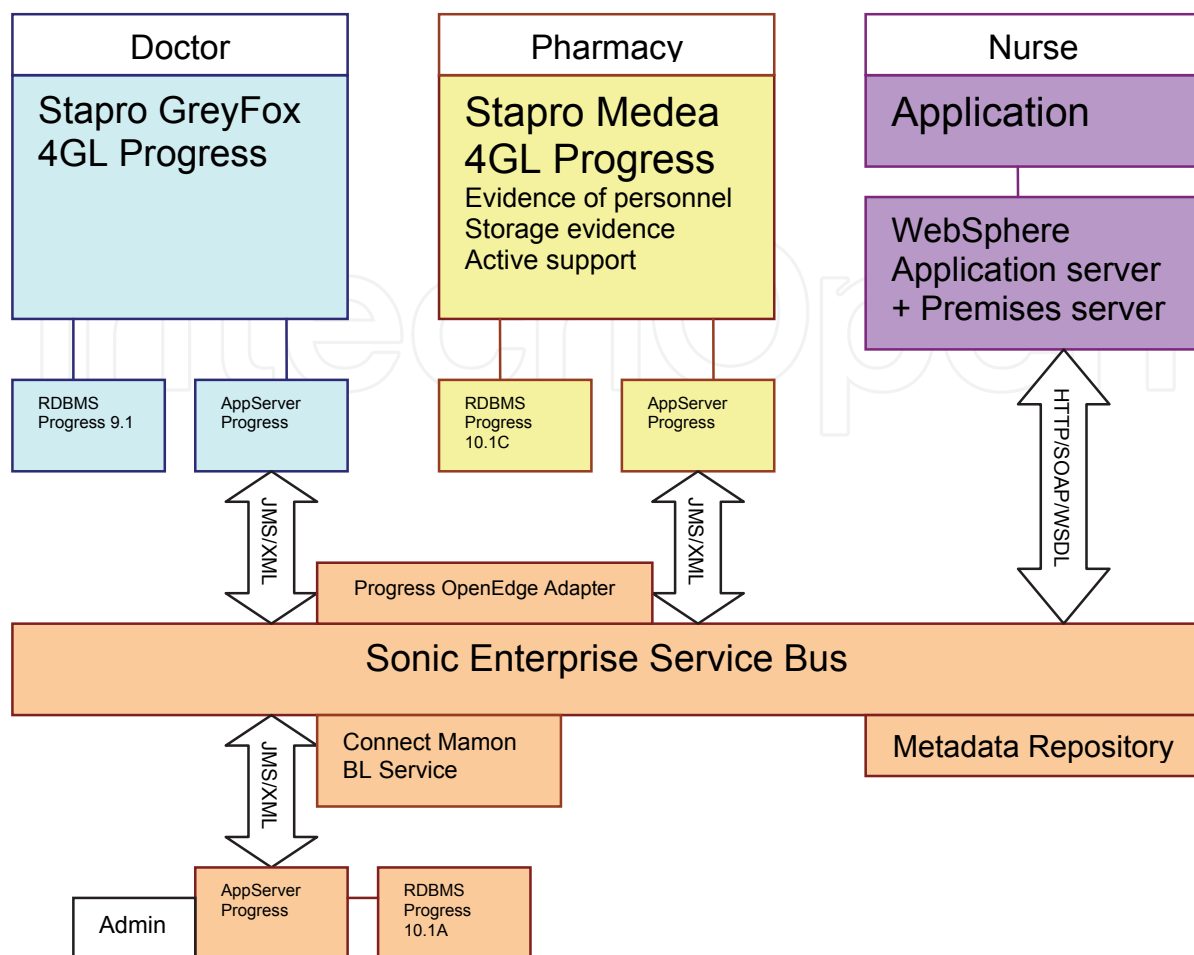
Doctor

Stapro GreyFox
4GL Progress

Pharmacy

Stapro Medea
4GL Progress
Evidence of personnel
Storage evidence
Active support

Nurse

Application

WebSphere
Application server
+ Premises server

RDBMS
Progress 9.1

AppServer
Progress

RDBMS
Progress
10.1C

AppServer
Progress

HTTP/SOAP/WSDL

JMS/XML

JMS/XML

Progress OpenEdge Adapter

Sonic Enterprise Service Bus

JMS/XML

Connect Mamon
BL Service

Metadata Repository

AppServer
Progress

RDBMS
Progress
10.1A

Admin